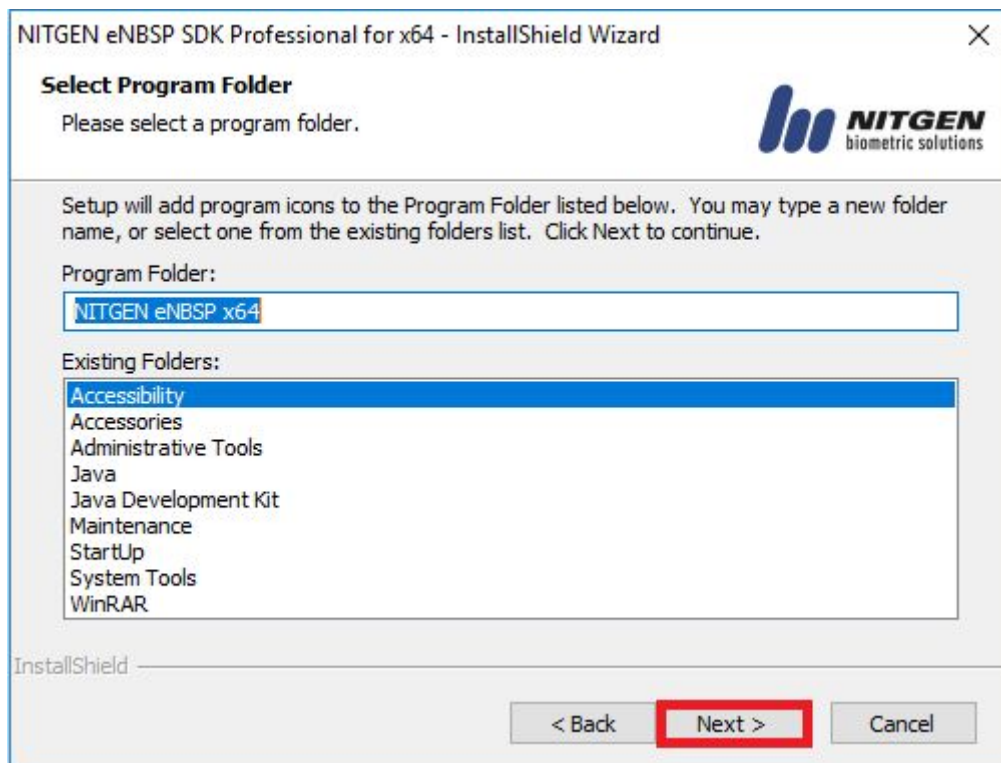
NITGEN eNBSP SDK Professional for x64 - InstallShield Wizard

×

Select Program Folder

Please select a program folder.

NITGEN
biometric solutions

Setup will add program icons to the Program Folder listed below. You may type a new folder name, or select one from the existing folders list. Click Next to continue.

Program Folder:

NITGEN eNBSP x64

Existing Folders:

Accessibility
Accessories
Administrative Tools
Java
Java Development Kit
Maintenance
StartUp
System Tools
WinRAR

InstallShield

< Back

Next >

Cancel